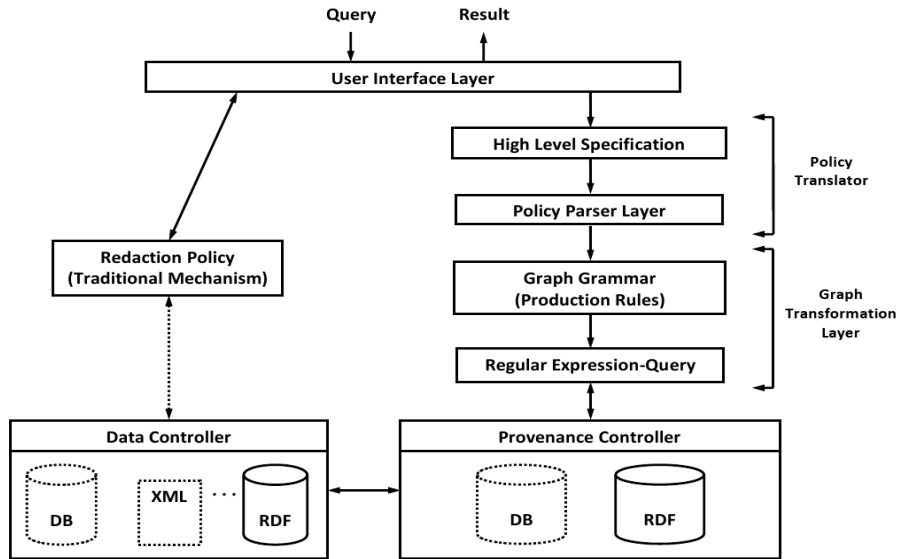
Query

Result

User Interface Layer

High Level Specification

Policy Translator

Policy Parser Layer

Redaction Policy
(Traditional Mechanism)

Graph Grammar
(Production Rules)

Graph Transformation Layer

Regular Expression-Query

Data Controller

DB

XML

...

RDF

Provenance Controller

DB

RDF